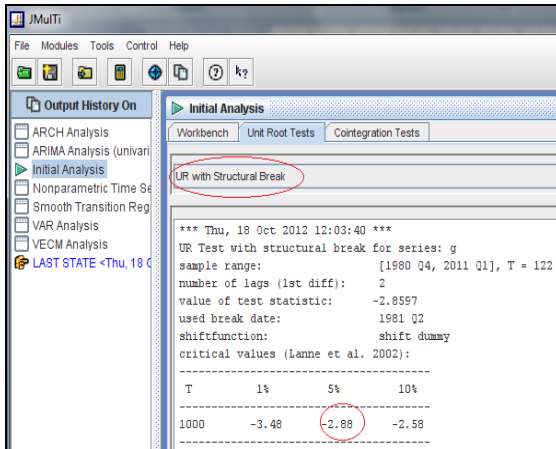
JMulTi

File Modules Tools Control Help

Output History On

ARCH Analysis
ARIMA Analysis (univari
Initial Analysis
Nonparametric Time Se
Smooth Transition Reg
VAR Analysis
VECM Analysis
LAST STATE <Thu, 18 C

Initial Analysis

Workbench | Unit Root Tests | Cointegration Tests

UR with Structural Break

*** Thu, 18 Oct 2012 12:03:40 ***
UR Test with structural break for series: g
sample range: [1980 Q4, 2011 Q1], T = 122
number of lags (1st diff): 2
value of test statistic: -2.8597
used break date: 1981 Q2
shiftfunction: shift dummy
critical values (Lanne et al. 2002):

| T | 1% | 5% | 10% |
|---|---|---|---|
| 1000 | -3.48 | -2.88 | -2.58 |